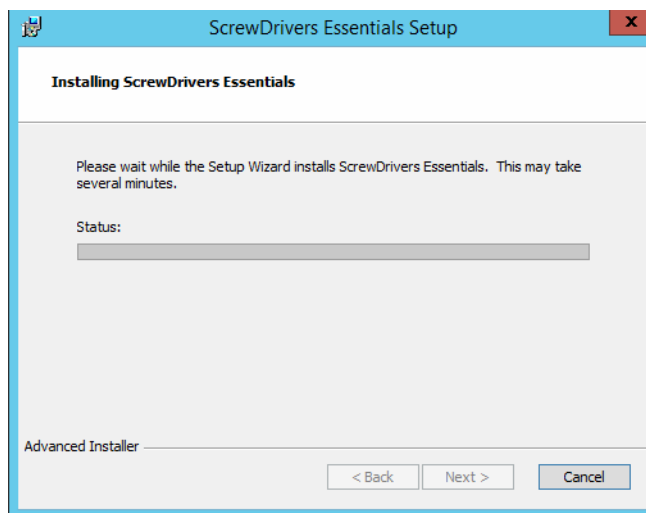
ScrewDrivers Essentials Setup

x

Installing ScrewDrivers Essentials

Please wait while the Setup Wizard installs ScrewDrivers Essentials.  This may take several minutes.

Status:

Advanced Installer

< Back

Next >

Cancel